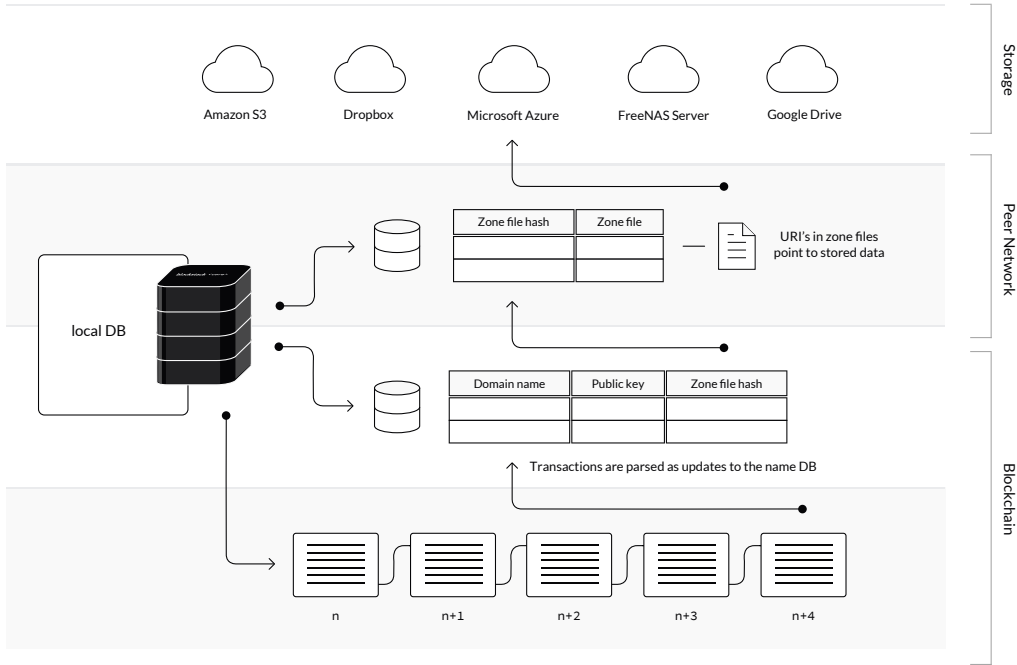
Storage

Amazon S3
Dropbox
Microsoft Azure
FreeNAS Server
Google Drive

Peer Network

| Zone file hash | Zone file |
|---|---|
| | |
| | |

URI's in zone files point to stored data

local DB

blockstack

| Domain name | Public key | Zone file hash |
|---|---|---|
| | | |
| | | |

Transactions are parsed as updates to the name DB

Blockchain

n
n+1
n+2
n+3
n+4